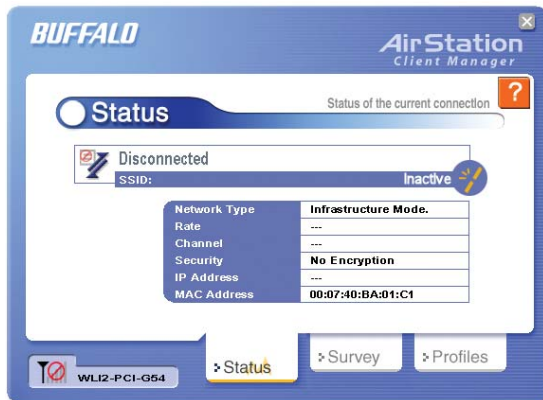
BUFFALO

AirStation
Client Manager

Status

Status of the current connection

?

Disconnected
SSID:
Inactive

| Network Type | Infrastructure Mode. |
|---|---|
| Rate | --- |
| Channel | --- |
| Security | No Encryption |
| IP Address | --- |
| MAC Address | 00:07:40:BA:01:C1 |

WLI2-PCI-G54

Status
Survey
Profiles